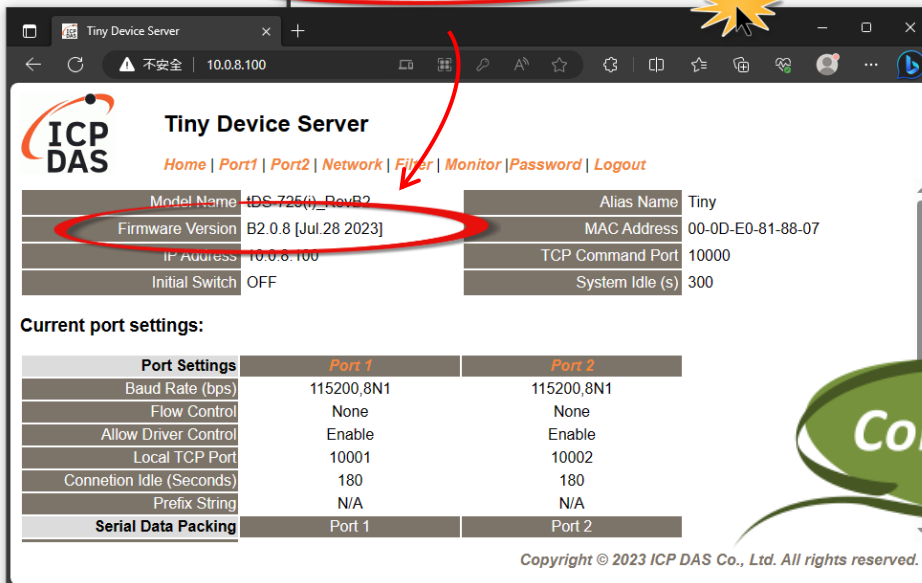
Tiny Device Server

不安全 | 10.0.8.100

ICP DAS

Tiny Device Server

Home | Port1 | Port2 | Network | Filter | Monitor |Password | Logout

| Model Name | tDS-725(i)_RevB2 | Alias Name | Tiny |
|---|---|---|---|
| Firmware Version | B2.0.8 [Jul.28 2023] | MAC Address | 00-0D-E0-81-88-07 |
| IP Address | 10.0.8.100 | TCP Command Port | 10000 |
| Initial Switch | OFF | System Idle (s) | 300 |

Current port settings:

| Port Settings | Port 1 | Port 2 |
|---|---|---|
| Baud Rate (bps) | 115200,8N1 | 115200,8N1 |
| Flow Control | None | None |
| Allow Driver Control | Enable | Enable |
| Local TCP Port | 10001 | 10002 |
| Connetion Idle (Seconds) | 180 | 180 |
| Prefix String | N/A | N/A |
| Serial Data Packing | Port 1 | Port 2 |

Co

Copyright © 2023 ICP DAS Co., Ltd. All rights reserved.